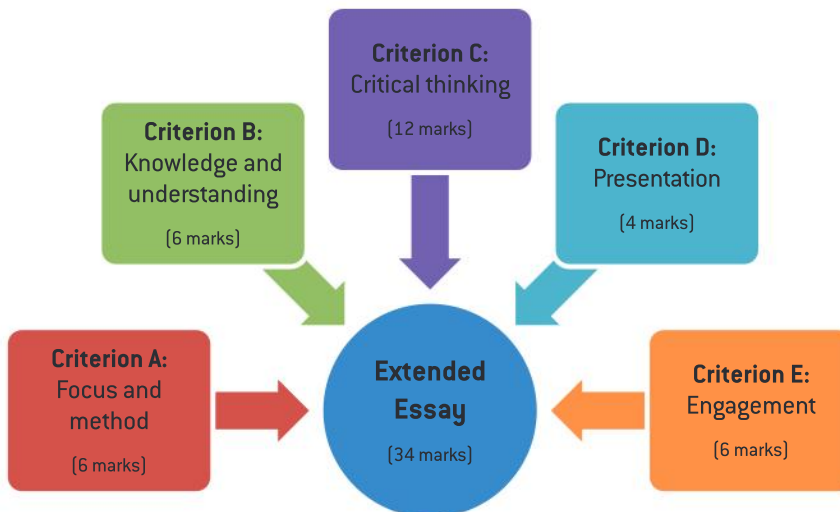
Criterion C:
Critical thinking
(12 marks)

Criterion B:
Knowledge and understanding
(6 marks)

Criterion D:
Presentation
(4 marks)

Criterion A:
Focus and method
(6 marks)

Extended Essay
(34 marks)

Criterion E:
Engagement
(6 marks)